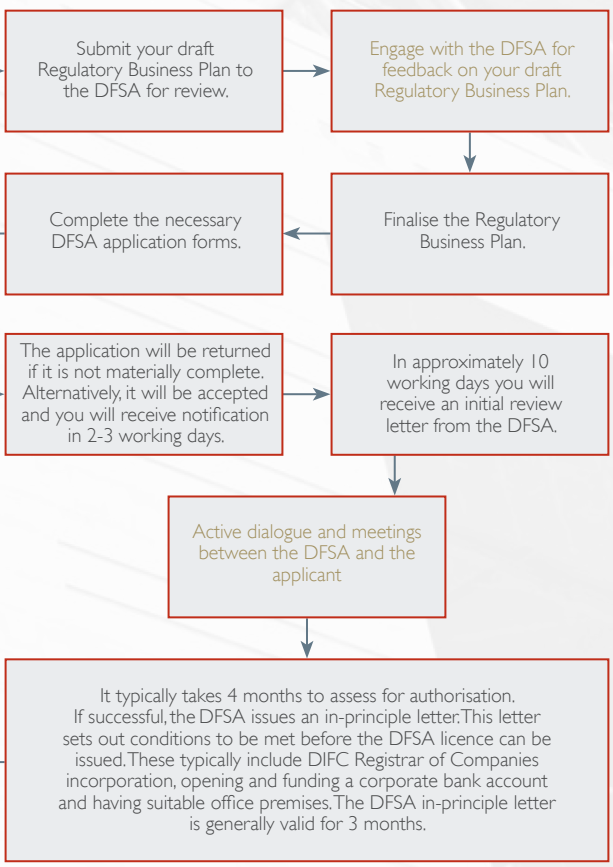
Submit your draft Regulatory Business Plan to the DFSA for review.

Engage with the DFSA for feedback on your draft Regulatory Business Plan.

Complete the necessary DFSA application forms.

Finalise the Regulatory Business Plan.

The application will be returned if it is not materially complete. Alternatively, it will be accepted and you will receive notification in 2-3 working days.

In approximately 10 working days you will receive an initial review letter from the DFSA.

Active dialogue and meetings between the DFSA and the applicant

It typically takes 4 months to assess for authorisation. If successful, the DFSA issues an in-principle letter. This letter sets out conditions to be met before the DFSA licence can be issued. These typically include DIFC Registrar of Companies incorporation, opening and funding a corporate bank account and having suitable office premises. The DFSA in-principle letter is generally valid for 3 months.